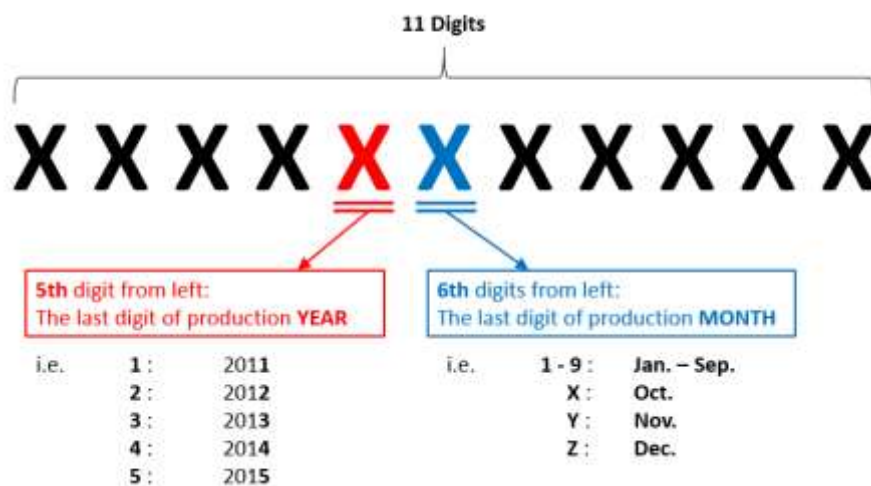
11 Digits

X X X X X X X X X X X

5th digit from left:
The last digit of production YEAR

6th digits from left:
The last digit of production MONTH

i.e. 1 : 2011
2 : 2012
3 : 2013
4 : 2014
5 : 2015

i.e. 1 - 9 : Jan. – Sep.
X : Oct.
Y : Nov.
Z : Dec.